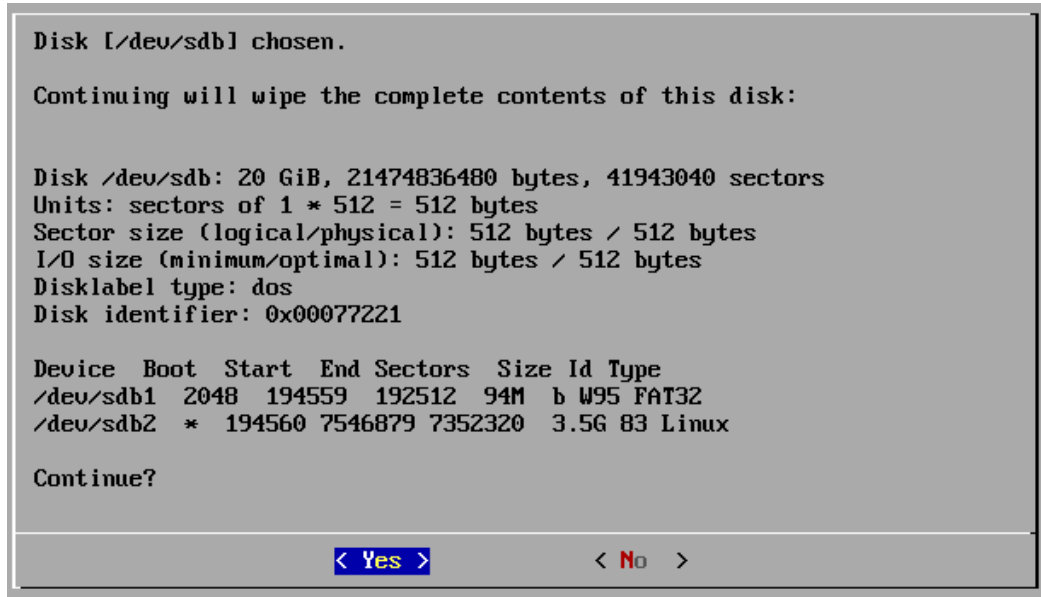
Disk [/dev/sdb] chosen.

Continuing will wipe the complete contents of this disk:

Disk /dev/sdb: 20 GiB, 21474836480 bytes, 41943040 sectors
Units: sectors of 1 * 512 = 512 bytes
Sector size (logical/physical): 512 bytes / 512 bytes
I/O size (minimum/optimal): 512 bytes / 512 bytes
Disklabel type: dos
Disk identifier: 0x00077221

| Device | Boot | Start | End | Sectors | Size | Id | Type |
|---|---|---|---|---|---|---|---|
| /dev/sdb1 | | 2048 | 194559 | 192512 | 94M | b | W95 FAT32 |
| /dev/sdb2 | * | 194560 | 7546879 | 7352320 | 3.5G | 83 | Linux |

Continue?

< Yes > < No >